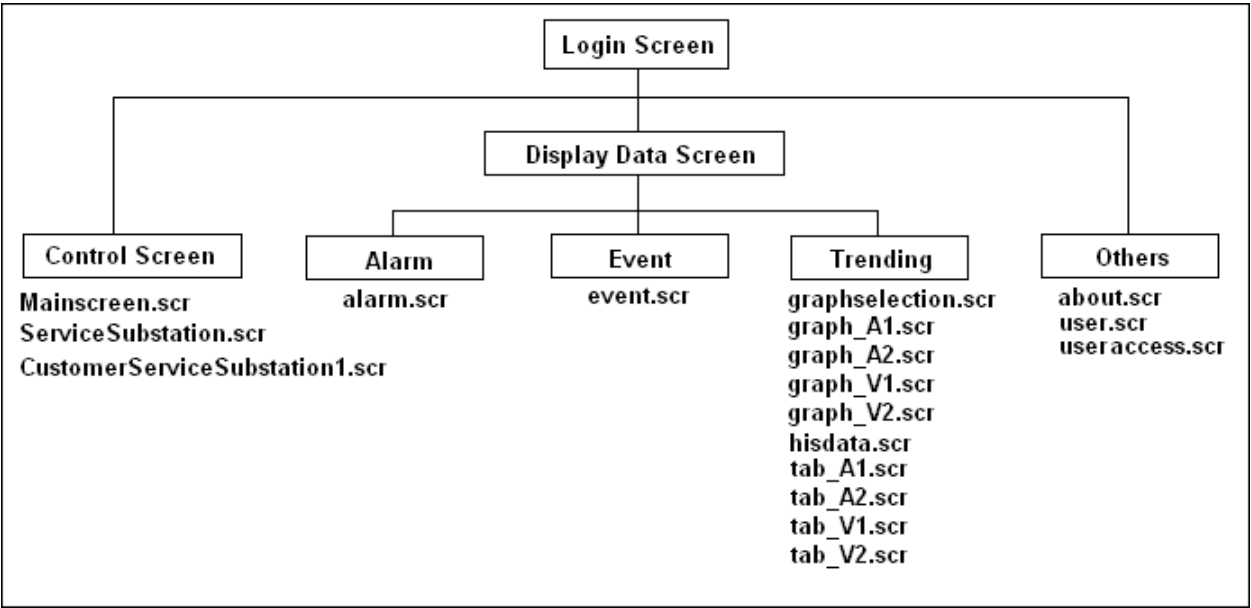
Login Screen

Display Data Screen

Control Screen
Mainscreen.scr
ServiceSubstation.scr
CustomerServiceSubstation1.scr

Alarm
alarm.scr

Event
event.scr

Trending
graphselection.scr
graph_A1.scr
graph_A2.scr
graph_V1.scr
graph_V2.scr
hisdata.scr
tab_A1.scr
tab_A2.scr
tab_V1.scr
tab_V2.scr

Others
about.scr
user.scr
useraccess.scr